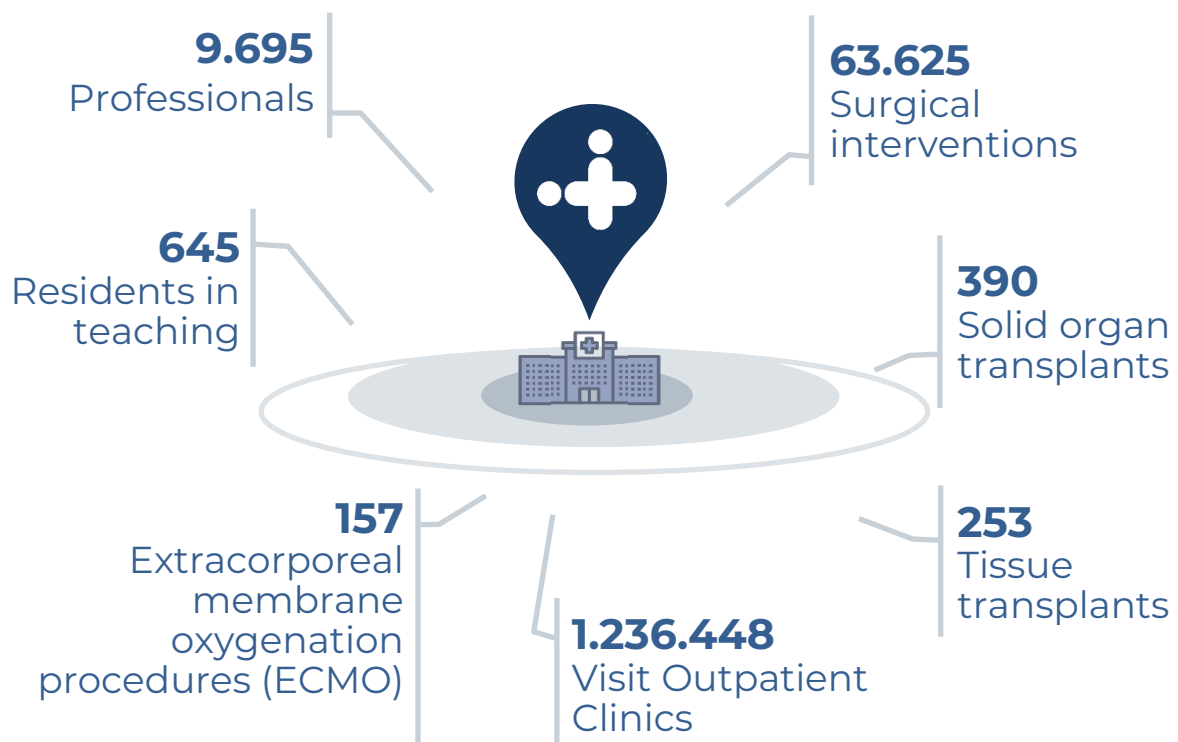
9.695
Professionals

63.625
Surgical interventions

645
Residents in teaching

390
Solid organ transplants

157
Extracorporeal membrane oxygenation procedures (ECMO)

1.236.448
Visit Outpatient Clinics

253
Tissue transplants